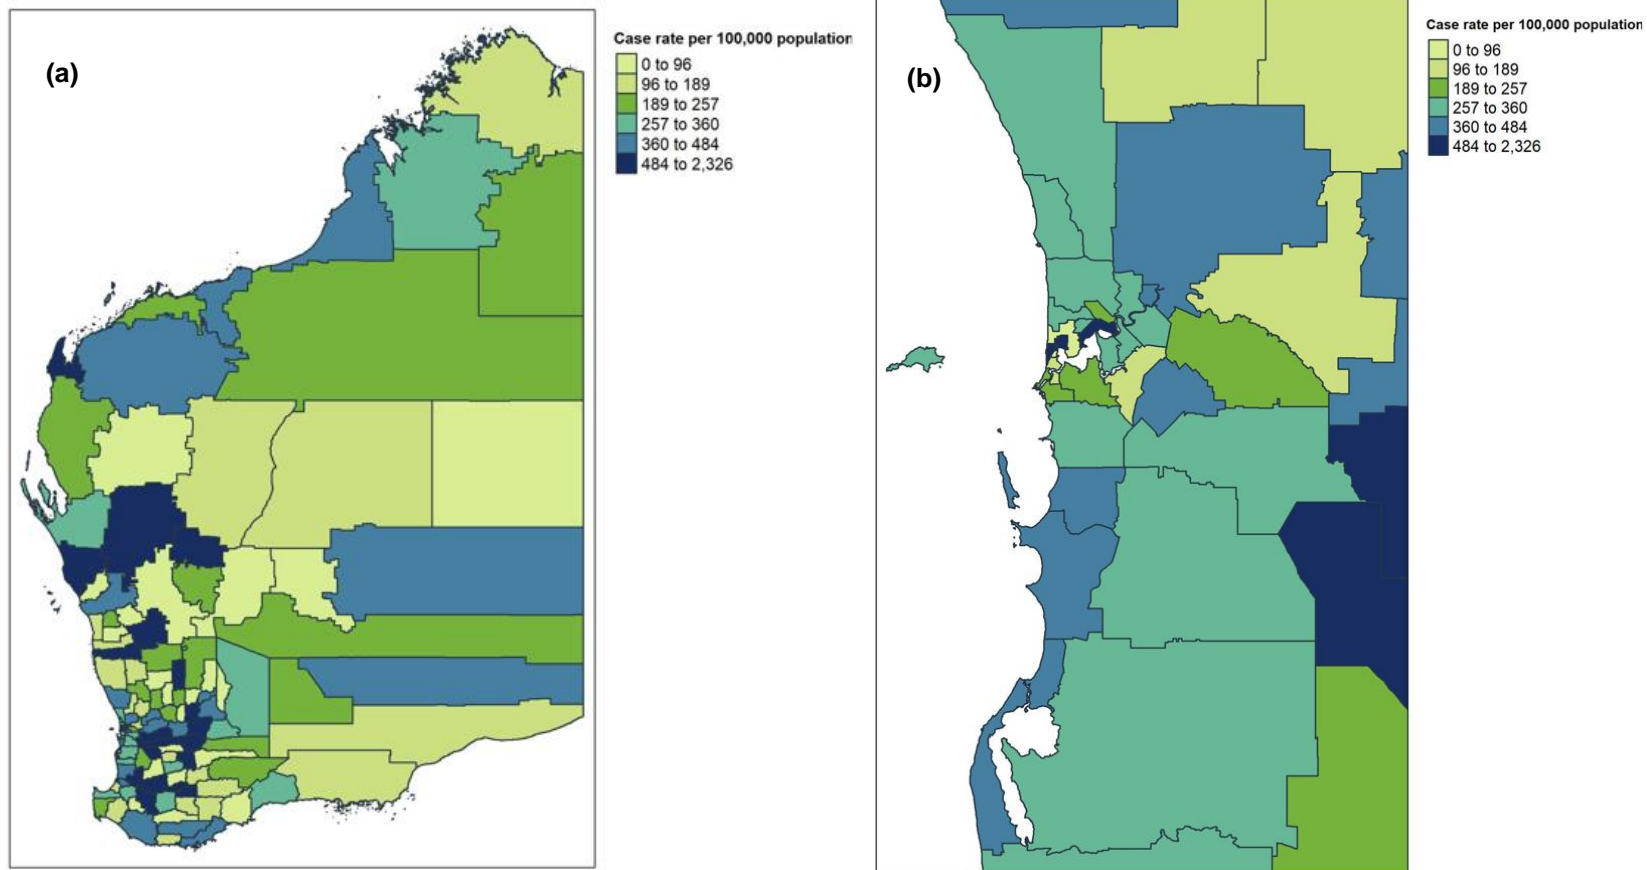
(a)

Case rate per 100,000 population
0 to 96
96 to 189
189 to 257
257 to 360
360 to 484
484 to 2,326

(b)

Case rate per 100,000 population
0 to 96
96 to 189
189 to 257
257 to 360
360 to 484
484 to 2,326